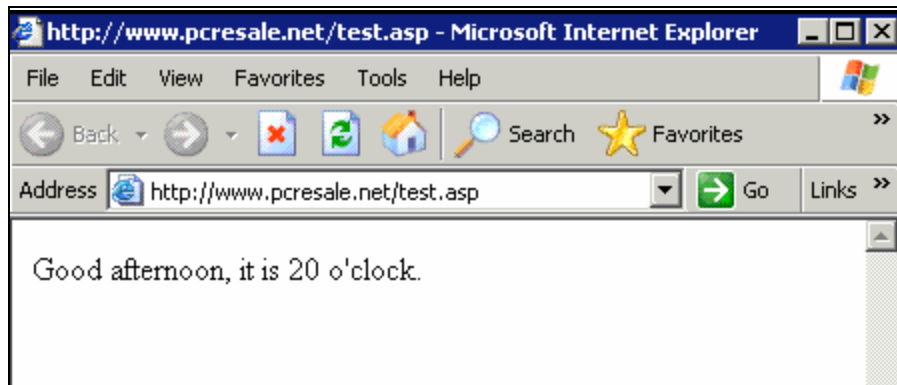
http://www.pcresale.net/test.asp - Microsoft Internet Explorer

File Edit View Favorites Tools Help

Back Search Favorites

Address http://www.pcresale.net/test.asp Go Links

Good afternoon, it is 20 o'clock.